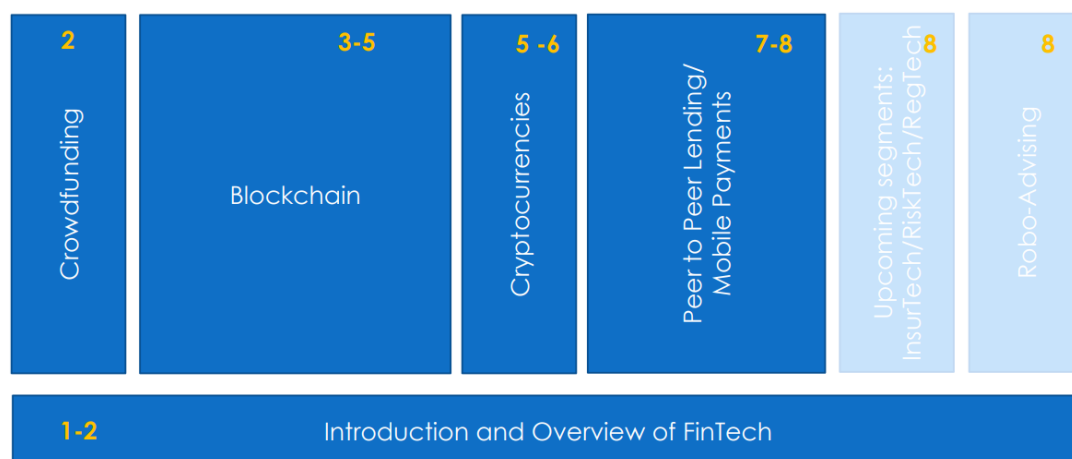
2
Crowdfunding

3-5
Blockchain

5 -6
Cryptocurrencies

7-8
Peer to Peer Lending/ Mobile Payments

8
Upcoming segments: InsurTech/RiskTech/RegTech

8
Robo-Advising

1-2
Introduction and Overview of FinTech